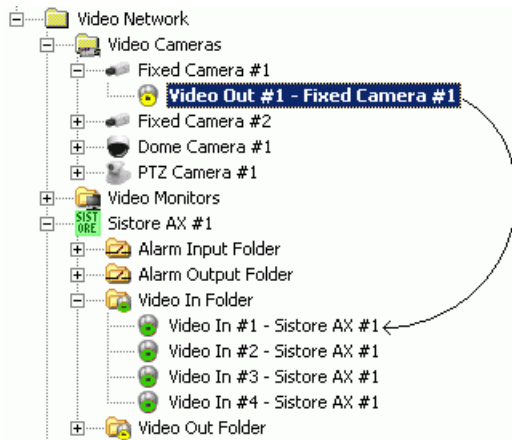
Video Network
Video Cameras
Fixed Camera #1
Video Out #1 - Fixed Camera #1
Fixed Camera #2
Dome Camera #1
PTZ Camera #1
Video Monitors
SIST ORE
Sistore AX #1
Alarm Input Folder
Alarm Output Folder
Video In Folder
Video In #1 - Sistore AX #1
Video In #2 - Sistore AX #1
Video In #3 - Sistore AX #1
Video In #4 - Sistore AX #1
Video Out Folder